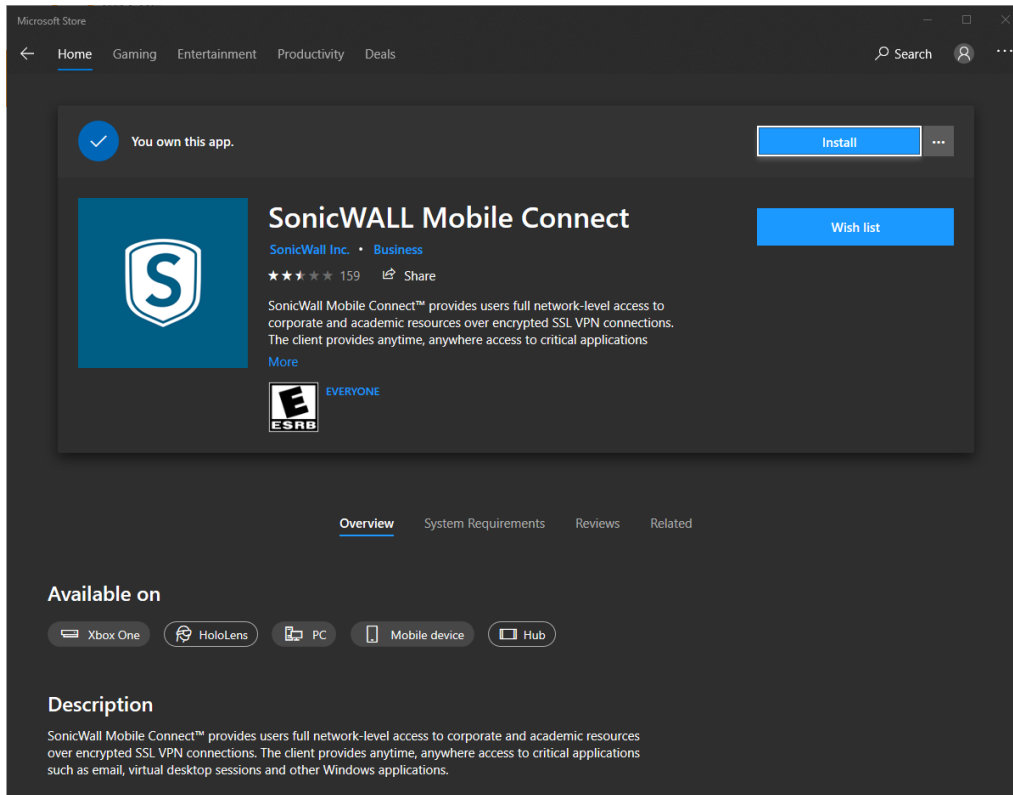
Microsoft Store

Home Gaming Entertainment Productivity Deals

Search

You own this app.

Install

...

SonicWALL Mobile Connect

SonicWall Inc. • Business

159 Share

SonicWall Mobile Connect™ provides users full network-level access to corporate and academic resources over encrypted SSL VPN connections. The client provides anytime, anywhere access to critical applications

More

Wish list

E
ESRB

EVERYONE

Overview System Requirements Reviews Related

Available on

Xbox One HoloLens PC Mobile device Hub

Description

SonicWall Mobile Connect™ provides users full network-level access to corporate and academic resources over encrypted SSL VPN connections. The client provides anytime, anywhere access to critical applications such as email, virtual desktop sessions and other Windows applications.